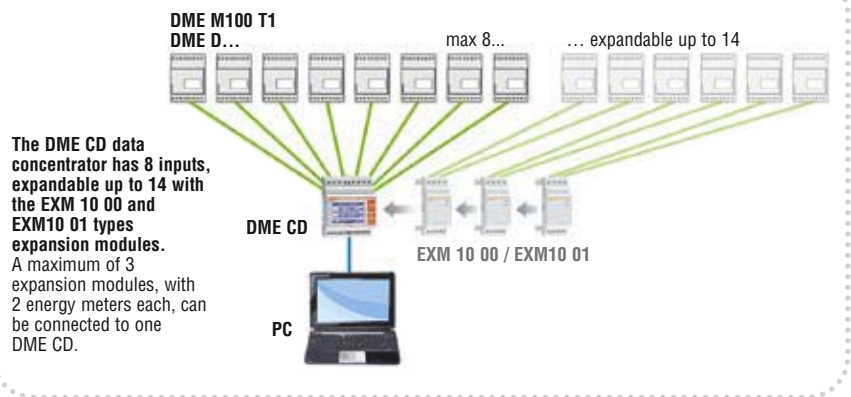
DME M100 T1
DME D...

max 8...

... expandable up to 14

The DME CD data concentrator has 8 inputs, expandable up to 14 with the EXM 10 00 and EXM10 01 types expansion modules.
A maximum of 3 expansion modules, with 2 energy meters each, can be connected to one DME CD.

DME CD

EXM 10 00 / EXM10 01

PC